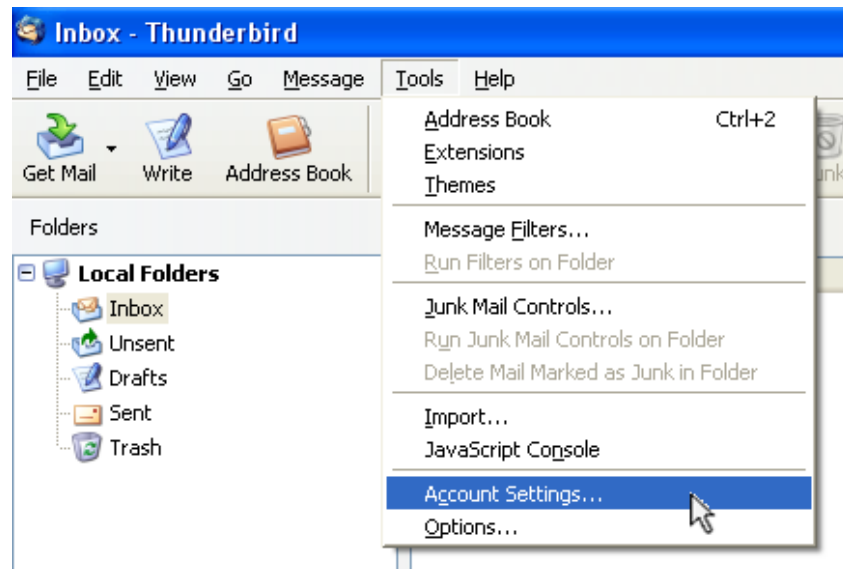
Inbox - Thunderbird

File Edit View Go Message Tools Help

Get Mail Write Address Book

Folders

Local Folders
Inbox
Unsent
Drafts
Sent
Trash

Address Book Ctrl+2
Extensions
Themes
Message Filters...
Run Filters on Folder
Junk Mail Controls...
Run Junk Mail Controls on Folder
Delete Mail Marked as Junk in Folder
Import...
JavaScript Console
Account Settings...
Options...

unk